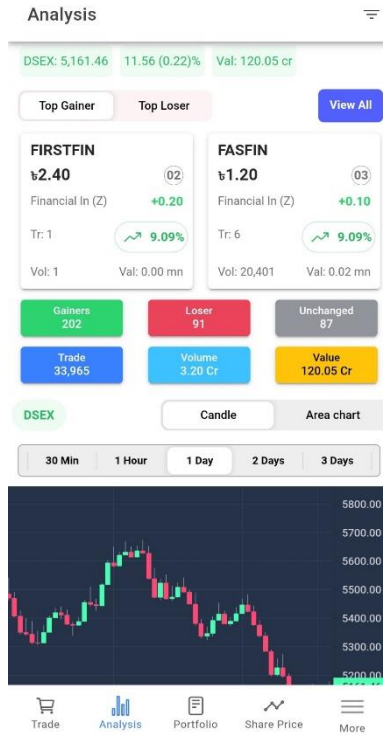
Analysis

DSEX: 5,161.46 11.56 (0.22)% Val: 120.05 cr

Top Gainer Top Loser View All

FIRSTFIN
৳2.40 02
Financial In (Z) +0.20
Tr: 1 9.09%
Vol: 1 Val: 0.00 mn

FASFIN
৳1.20 03
Financial In (Z) +0.10
Tr: 6 9.09%
Vol: 20,401 Val: 0.02 mn

Gainers 202
Loser 91
Unchanged 87
Trade 33,965
Volume 3.20 Cr
Value 120.05 Cr

DSEX Candle Area chart

30 Min 1 Hour 1 Day 2 Days 3 Days

5800.00
5700.00
5600.00
5500.00
5400.00
5300.00
5200.00

Trade Analysis Portfolio Share Price More